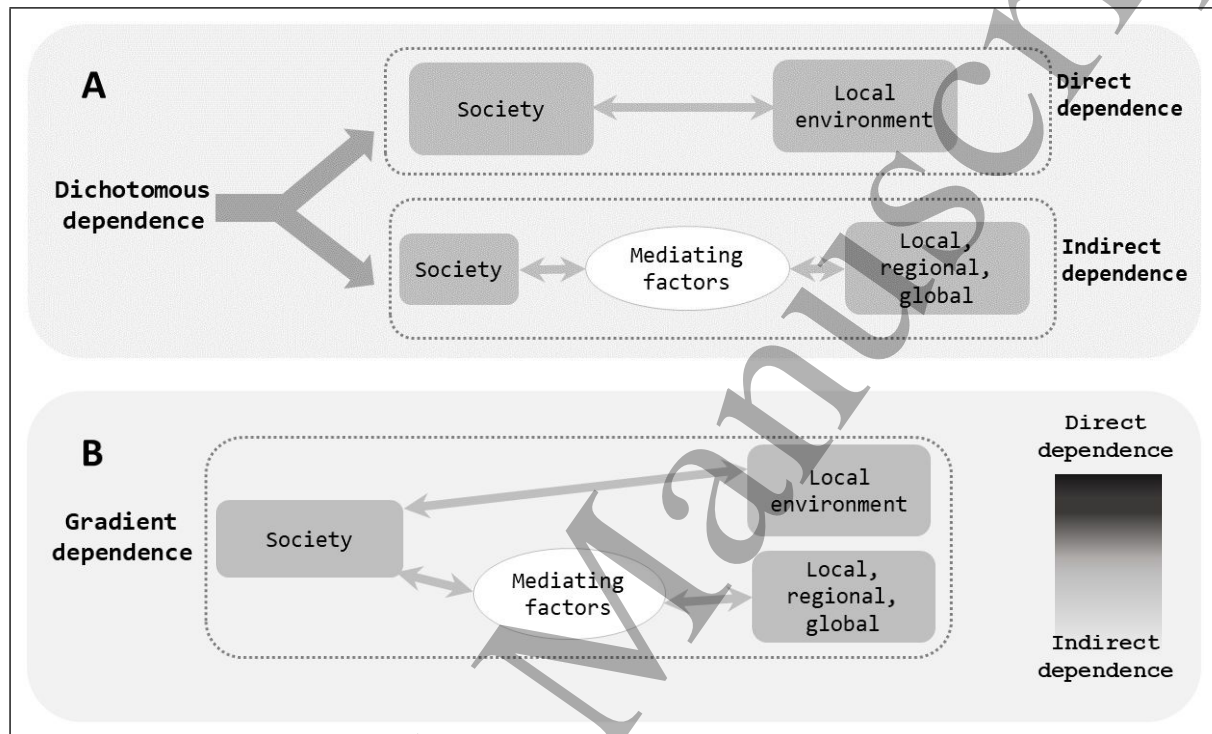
A

Dichotomous dependence

Society

Local environment

Direct dependence

Society

Mediating factors

Local, regional, global

Indirect dependence

B

Gradient dependence

Society

Local environment

Mediating factors

Local, regional, global

Direct dependence

Indirect dependence

Manuscript